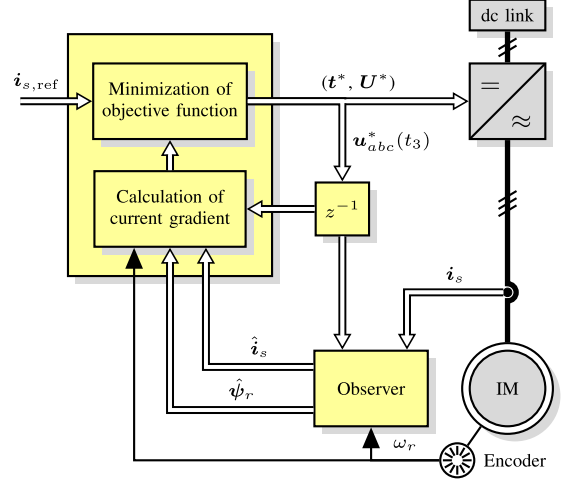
dc link

$\boldsymbol{i}_{s,\text{ref}}$

Minimization of objective function

$(\boldsymbol{t}^*, \boldsymbol{U}^*)$

=

≈

$\boldsymbol{u}_{abc}^*(t_3)$

Calculation of current gradient

$z^{-1}$

$\boldsymbol{i}_s$

$\hat{\boldsymbol{i}}_s$

$\hat{\boldsymbol{\psi}}_r$

Observer

IM

$\omega_r$

Encoder